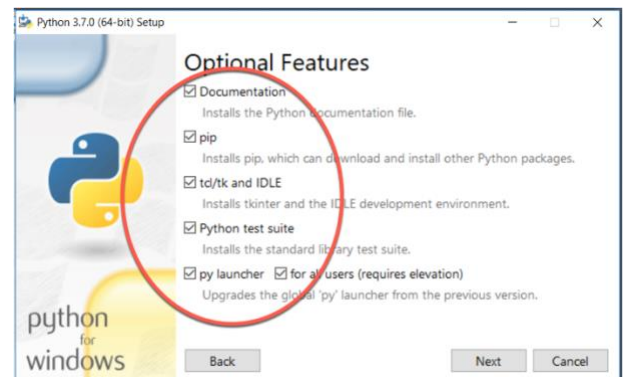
Python 3.7.0 (64-bit) Setup

Optional Features

☑ Documentation
Installs the Python documentation file.

☑ pip
Installs pip, which can download and install other Python packages.

☑ tcl/tk and IDLE
Installs tkinter and the IDLE development environment.

☑ Python test suite
Installs the standard library test suite.

☑ py launcher ☑ for all users (requires elevation)
Upgrades the global 'py' launcher from the previous version.

python
for
windows

Back

Next

Cancel